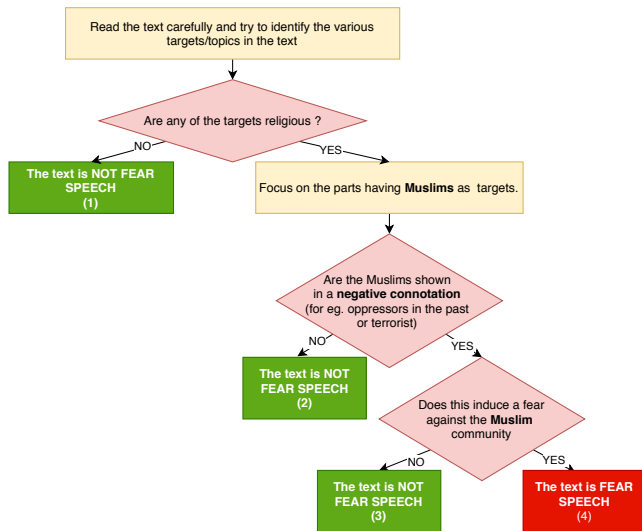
Read the text carefully and try to identify the various targets/topics in the text

Are any of the targets religious ?

NO

YES

The text is NOT FEAR SPEECH
(1)

Focus on the parts having **Muslims** as targets.

Are the Muslims shown in a **negative connotation** (for eg. oppressors in the past or terrorist)

NO

YES

The text is NOT FEAR SPEECH
(2)

Does this induce a fear against the **Muslim** community

NO

YES

The text is NOT FEAR SPEECH
(3)

The text is FEAR SPEECH
(4)